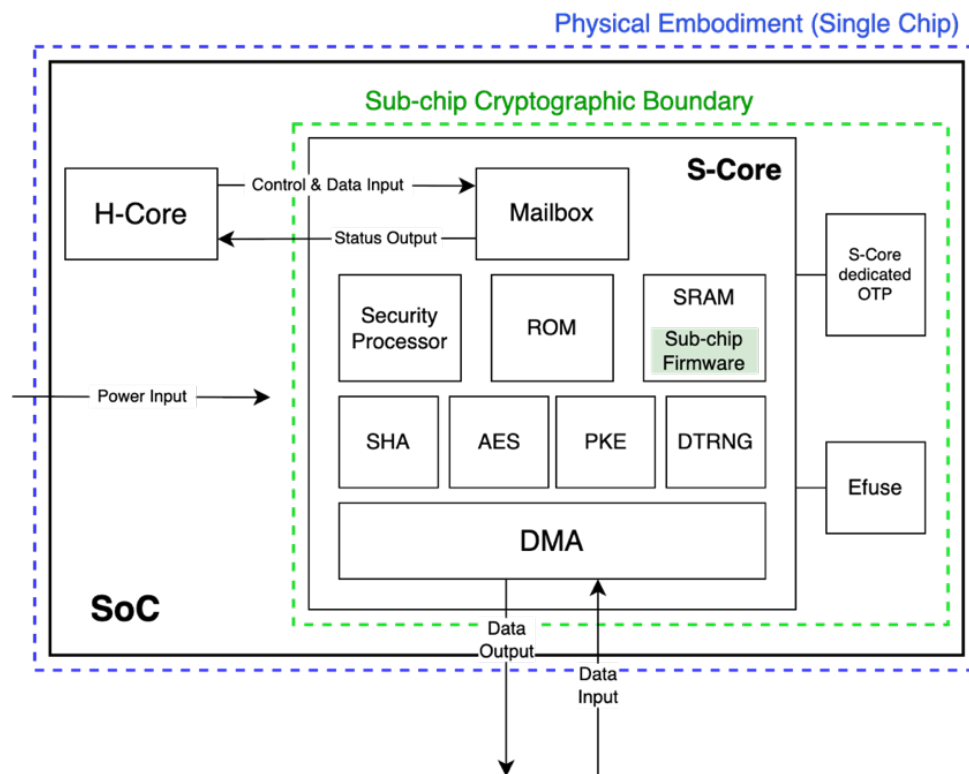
Physical Embodiment (Single Chip)

Sub-chip Cryptographic Boundary

S-Core

H-Core

Control & Data Input

Mailbox

Status Output

S-Core dedicated OTP

Security Processor

ROM

SRAM

Sub-chip Firmware

Power Input

SHA

AES

PKE

DTRNG

Efuse

DMA

SoC

Data Output

Data Input